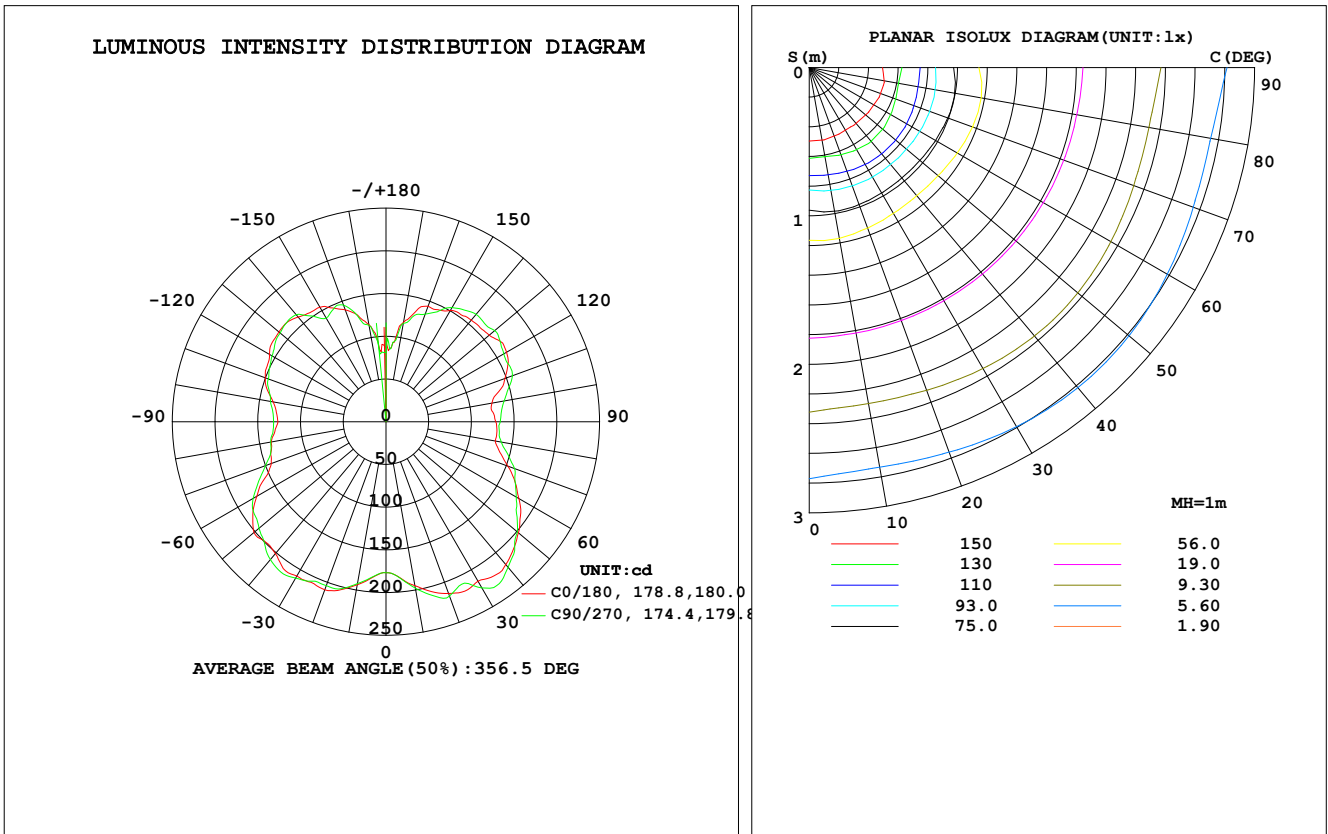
LUMINOUS INTENSITY DISTRIBUTION DIAGRAM

-/+180
-150
150
-120
120
-90
90
-60
60
-30
30
0
0
50
100
150
200
250

UNIT:cd
C0/180, 178.8,180.0
C90/270, 174.4,179.8

AVERAGE BEAM ANGLE(50%):356.5 DEG

PLANAR ISOLUX DIAGRAM(UNIT:lx)

S(m)
C(DEG)
0
1
2
3
90
80
70
60
50
40
30
20
10
0
MH=1m

| | 150 | | 56.0 |
|---|---|---|---|
| | 130 | | 19.0 |
| | 110 | | 9.30 |
| | 93.0 | | 5.60 |
| | 75.0 | | 1.90 |